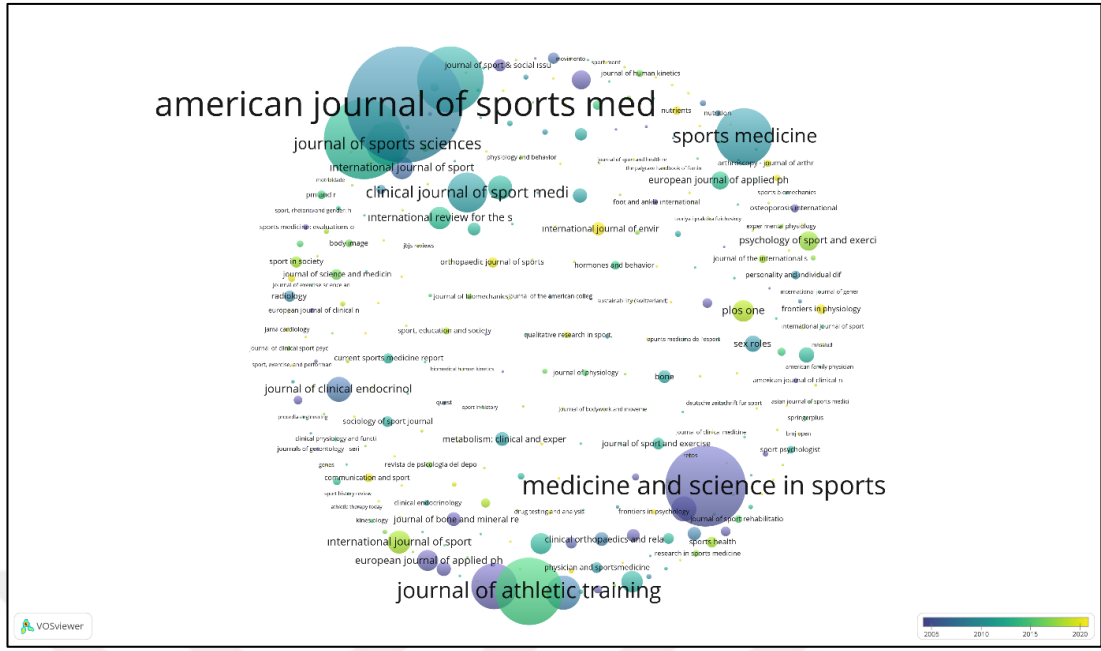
american journal of sports med
journal of sports sciences
sports medicine
international journal of sport
clinical journal of sport medi
international review for the s
european journal of applied ph
psychology of sport and exerci
international journal of envir
journal of sport & social issu
journal of human kinetics
physiology and behavior
arthroscopy - journal of arthr
foot and ankle international
osteoporosis international
body image
orthopaedic journal of sports
hormones and behavior
sport in society
journal of science and medicin
personality and individual dif
radiology
journal of biomechanics
journal of the american colleg
plos one
frontiers in physiology
european journal of clinical n
jama cardiology
sport, education and society
qualitative research in sport
current sports medicine report
sex roles
journal of physiology
bone
journal of clinical endocrinol
quest
sport history
sociology of sport journal
metabolism: clinical and exper
journal of sport and exercise
sport psychologist
revista de psicologia del depo
communication and sport
clinical endocrinology
medicine and science in sports
journal of bone and mineral re
frontiers in psychology
journal of sport rehabilitatio
international journal of sport
clinical orthopaedics and rela
sports health
research in sports medicine
european journal of applied ph
physician and sportsmedicine
journal of athletic training
springerplus
VOSviewer
2005
2010
2015
2020